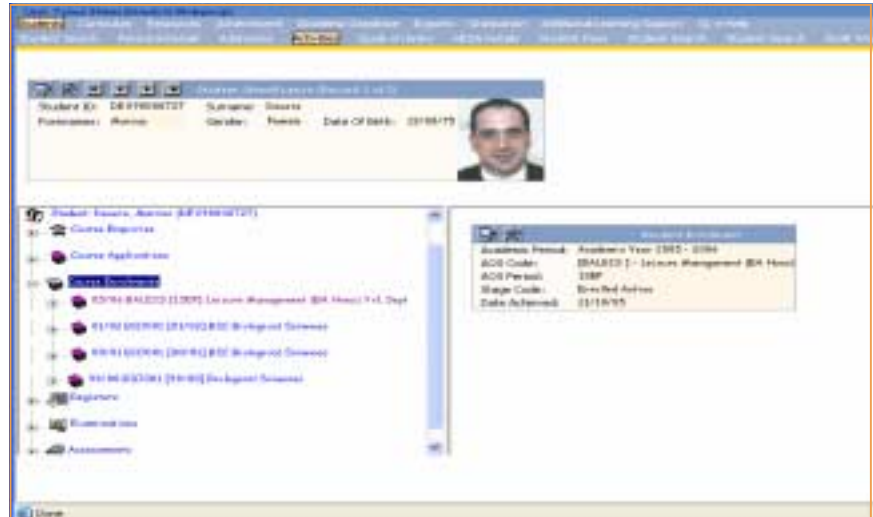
Unit Tyne Student Records Enquiry
Students Curricula Finance Enrolment Academic Structure Reports Evaluation Additional Learning Support QL STAR
Student Search Personal Details Addresses Activities Code of Entry HESA Details Student Fees Student Search Student Search Staff Search

Student Details Record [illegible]
Student ID: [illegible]
Surname: Souris
Forenames: Andrew
Gender: Female
Date Of Birth: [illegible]

Student: Souris, Andrew ([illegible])
Course Enquiries
Course Applications
Course Enrolments
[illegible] [BALEIS3 [1998]] Leisure Management (BA Hons) Ft1 Dept
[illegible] Biological Sciences
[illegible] Biological Sciences
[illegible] Biological Sciences
Registers
Examinations
Assessments

Student Enrolment
Academic Period: Academic Year 1993 - 1994
AOS Code: BALEIS3 1 - Leisure Management (BA Hons)
AOS Period: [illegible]
Stage Code: Enrolled Active
Date Achieved: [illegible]

Done